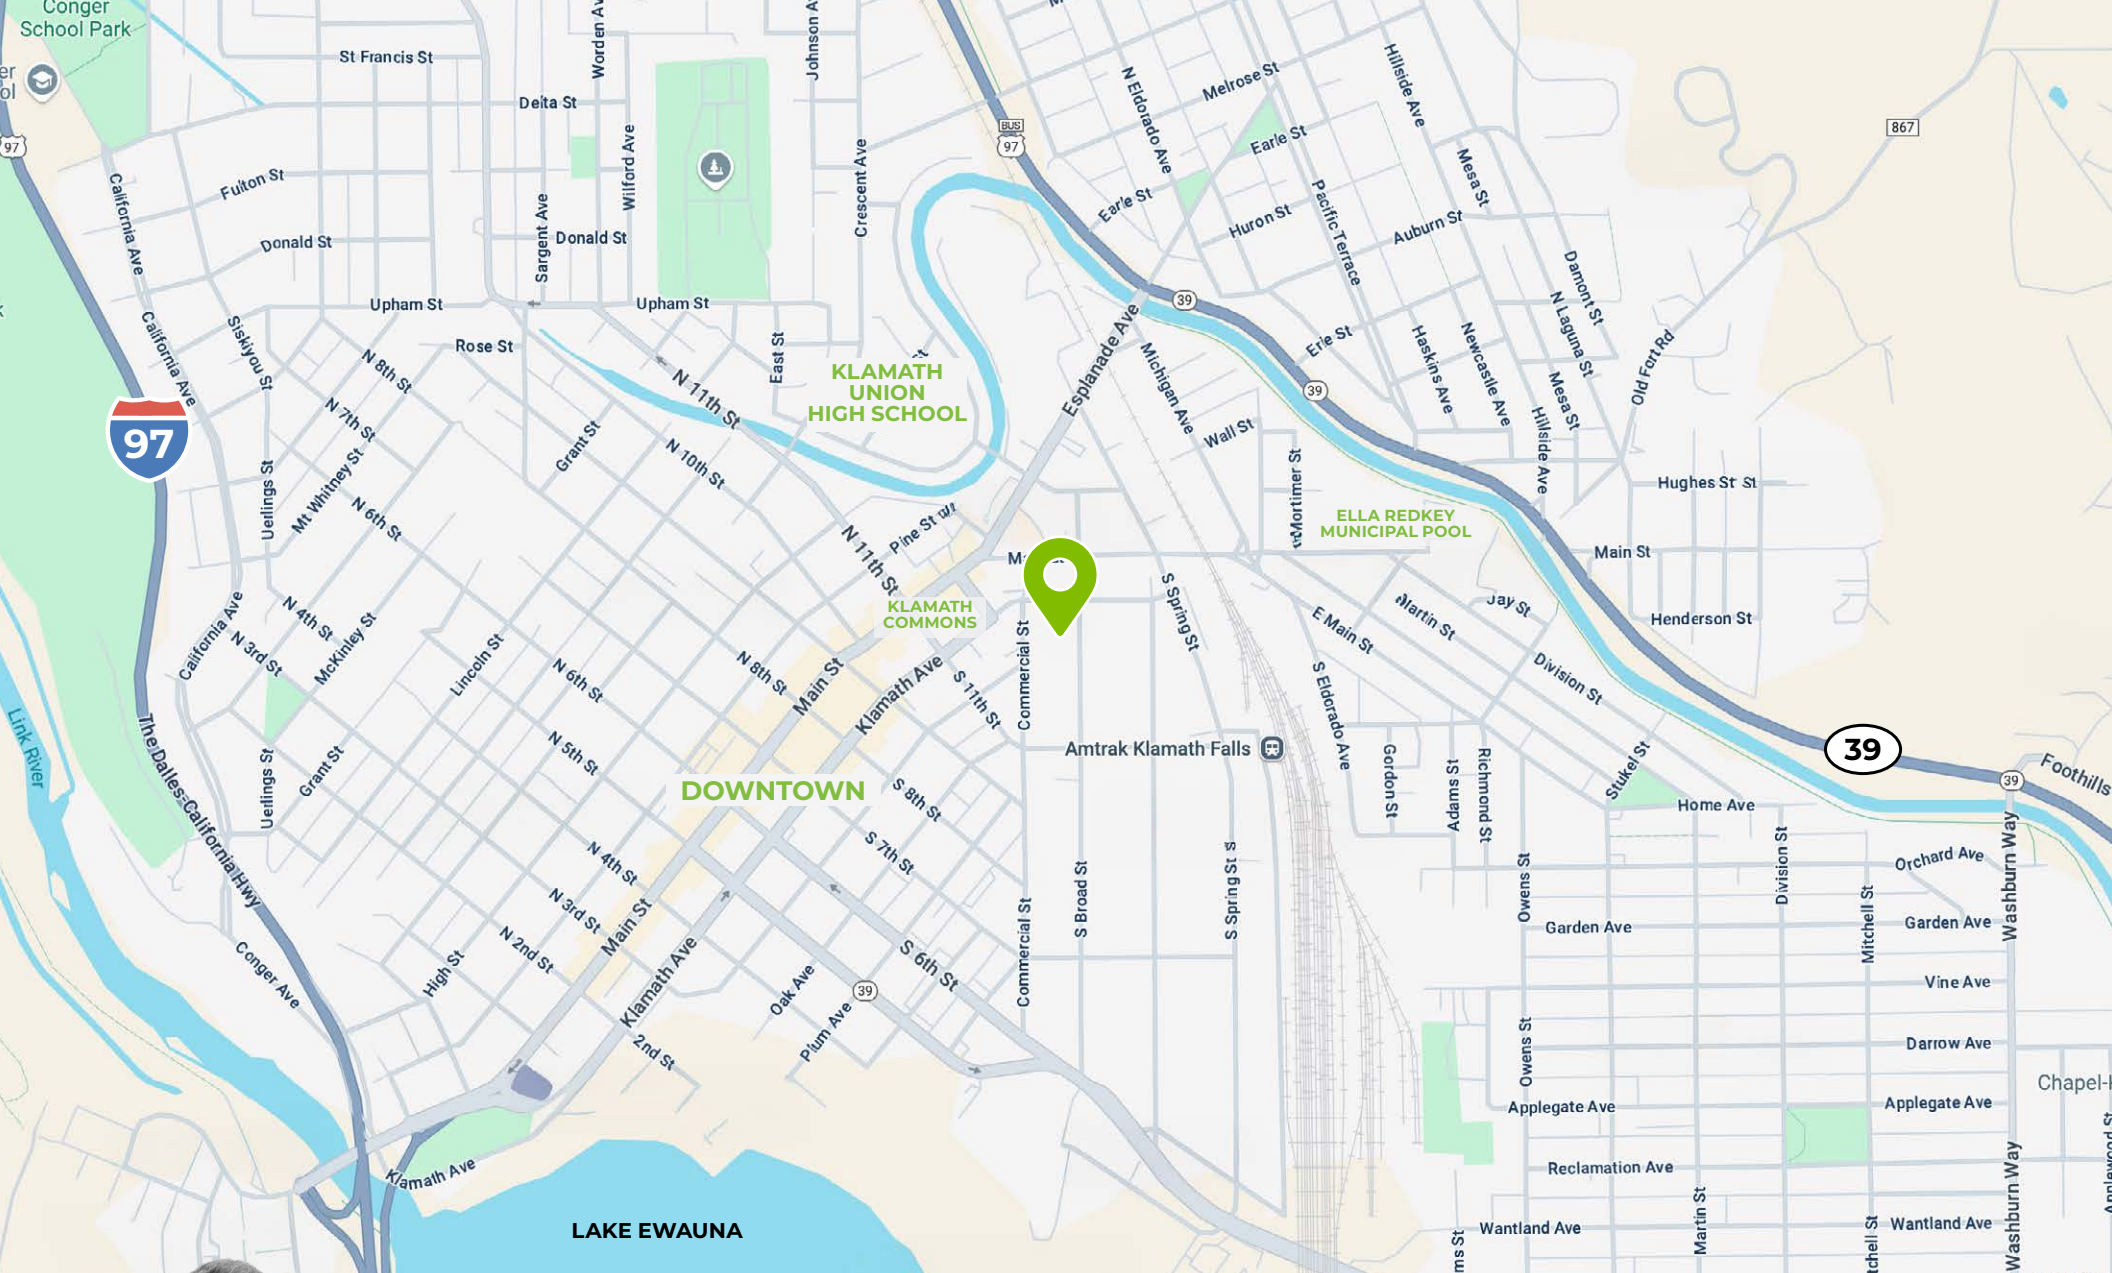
Conger School Park
er
ol
St Francis St
Delta St
Worden Ave
Johnson A
97
Fulton St
California Ave
Wilford Ave
Crescent Ave
Donald St
Sargent Ave
Donald St
Upham St
Upham St
California Ave
Siskiyou St
Rose St
N 8th St
East St
N 11th St
KLAMATH UNION HIGH SCHOOL
97
N 7th St
Grant St
N 10th St
Uerlings St
Mt Whitney St
N 6th St
N 11th St
Pine St
KLAMATH COMMONS
N 4th St
N 3rd St
McKinley St
California Ave
Lincoln St
N 6th St
N 8th St
Main St
Klamath Ave
S 11th St
Commercial St
Link River
Uerlings St
Grant St
TheDalles-California Hwy
N 5th St
DOWNTOWN
S 8th St
S 7th St
N 4th St
N 3rd St
Main St
N 2nd St
High St
Conger Ave
Klamath Ave
Oak Ave
Plum Ave
39
2nd St
S 6th St
Klamath Ave
LAKE EWAUNA
BUS
97
N Eldorado Ave
Melrose St
Hillside Ave
Earle St
Earle St
Mesa St
Huron St
Pacific Terrace
Auburn St
39
Esplanade Ave
Michigan Ave
Erie St
39
Haskins Ave
Newcastle Ave
Damont St
N Laguna St
Mesa St
Hillside Ave
Old Fort Rd
867
Wall St
Mortimer St
ELLA REDKEY MUNICIPAL POOL
Hughes St St
Main St
Ma
S Spring St
E Main St
Martin St
Jay St
Henderson St
Division St
Amtrak Klamath Falls
S Eldorado Ave
Gordon St
Adams St
Richmond St
Stukel St
Home Ave
39
39
Foothills
Commercial St
S Broad St
S Spring St
Owens St
Division St
Mitchell St
Orchard Ave
Washburn Way
Garden Ave
Garden Ave
Vine Ave
Darrow Ave
Owens St
Applegate Ave
Applegate Ave
Chapel-
Reclamation Ave
Wantland Ave
Martin St
Wantland Ave
tchell St
Washburn Way
ms St